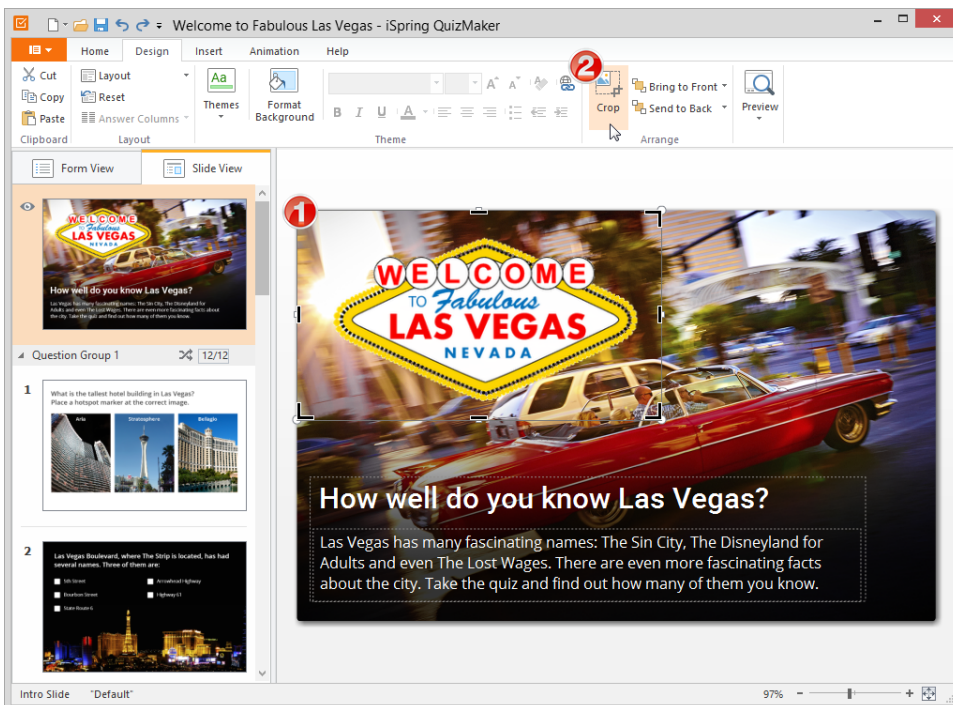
Welcome to Fabulous Las Vegas - iSpring QuizMaker

Home Design Insert Animation Help

Cut Copy Paste Clipboard
Layout Reset Answer Columns Layout
Themes
Format Background
Theme
2
Crop
Bring to Front Send to Back Arrange
Preview

Form View Slide View

WELCOME TO Fabulous LAS VEGAS NEVADA
How well do you know Las Vegas?
Las Vegas has many fascinating names: The Sin City, The Disneyland for Adults and even The Lost Wages. There are even more fascinating facts about the city. Take the quiz and find out how many of them you know.

Question Group 1 12/12

1
What is the tallest hotel building in Las Vegas? Place a hotspot marker at the correct image.
Aria Stratosphere Bellagio

2
Las Vegas Boulevard, where The Strip is located, has had several names. Three of them are:
5th Street Arrowhead Highway
Boulevard Street Highway 61
State Route 6

1

WELCOME TO Fabulous LAS VEGAS NEVADA

How well do you know Las Vegas?

Las Vegas has many fascinating names: The Sin City, The Disneyland for Adults and even The Lost Wages. There are even more fascinating facts about the city. Take the quiz and find out how many of them you know.

Intro Slide "Default" 97%